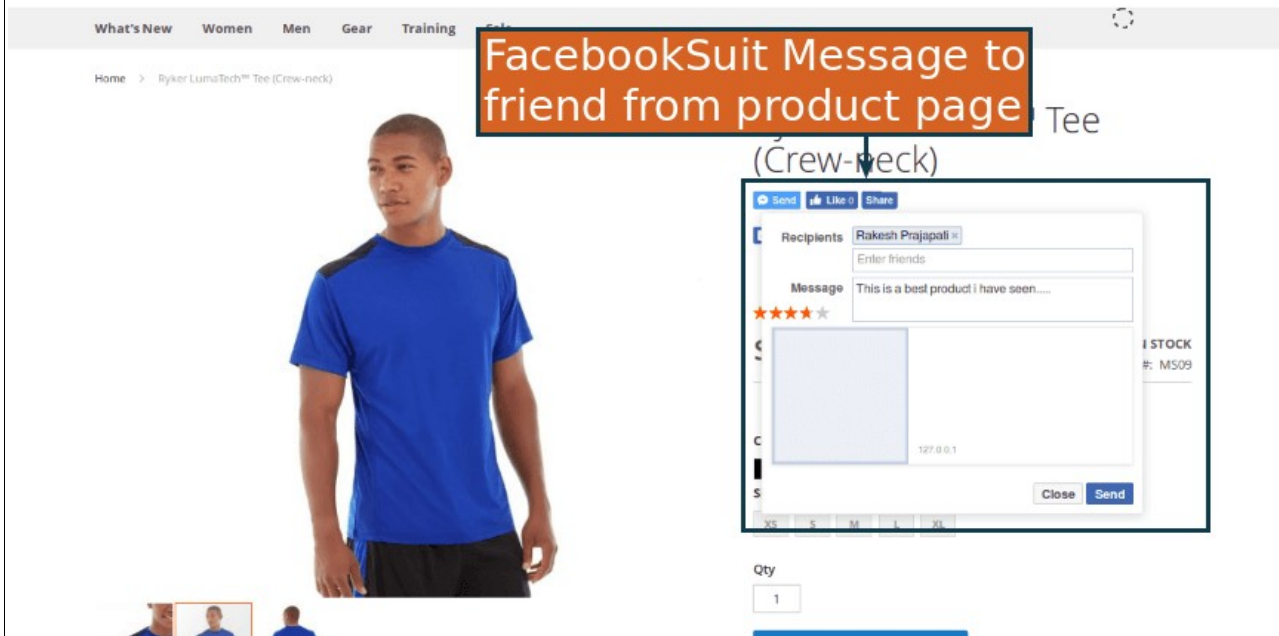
What's New Women Men Gear Training Sale

Home > Ryker LumaTech™ Tee (Crew-neck)

FacebookSuit Message to friend from product page

Tee (Crew-neck)

Send Like 0 Share

Recipients Rakesh Prajapati ×

Enter friends

Message This is a best product i have seen.....

127.0.0.1

Close Send

STOCK
#: MS09

XS S M L XL

Qty
1